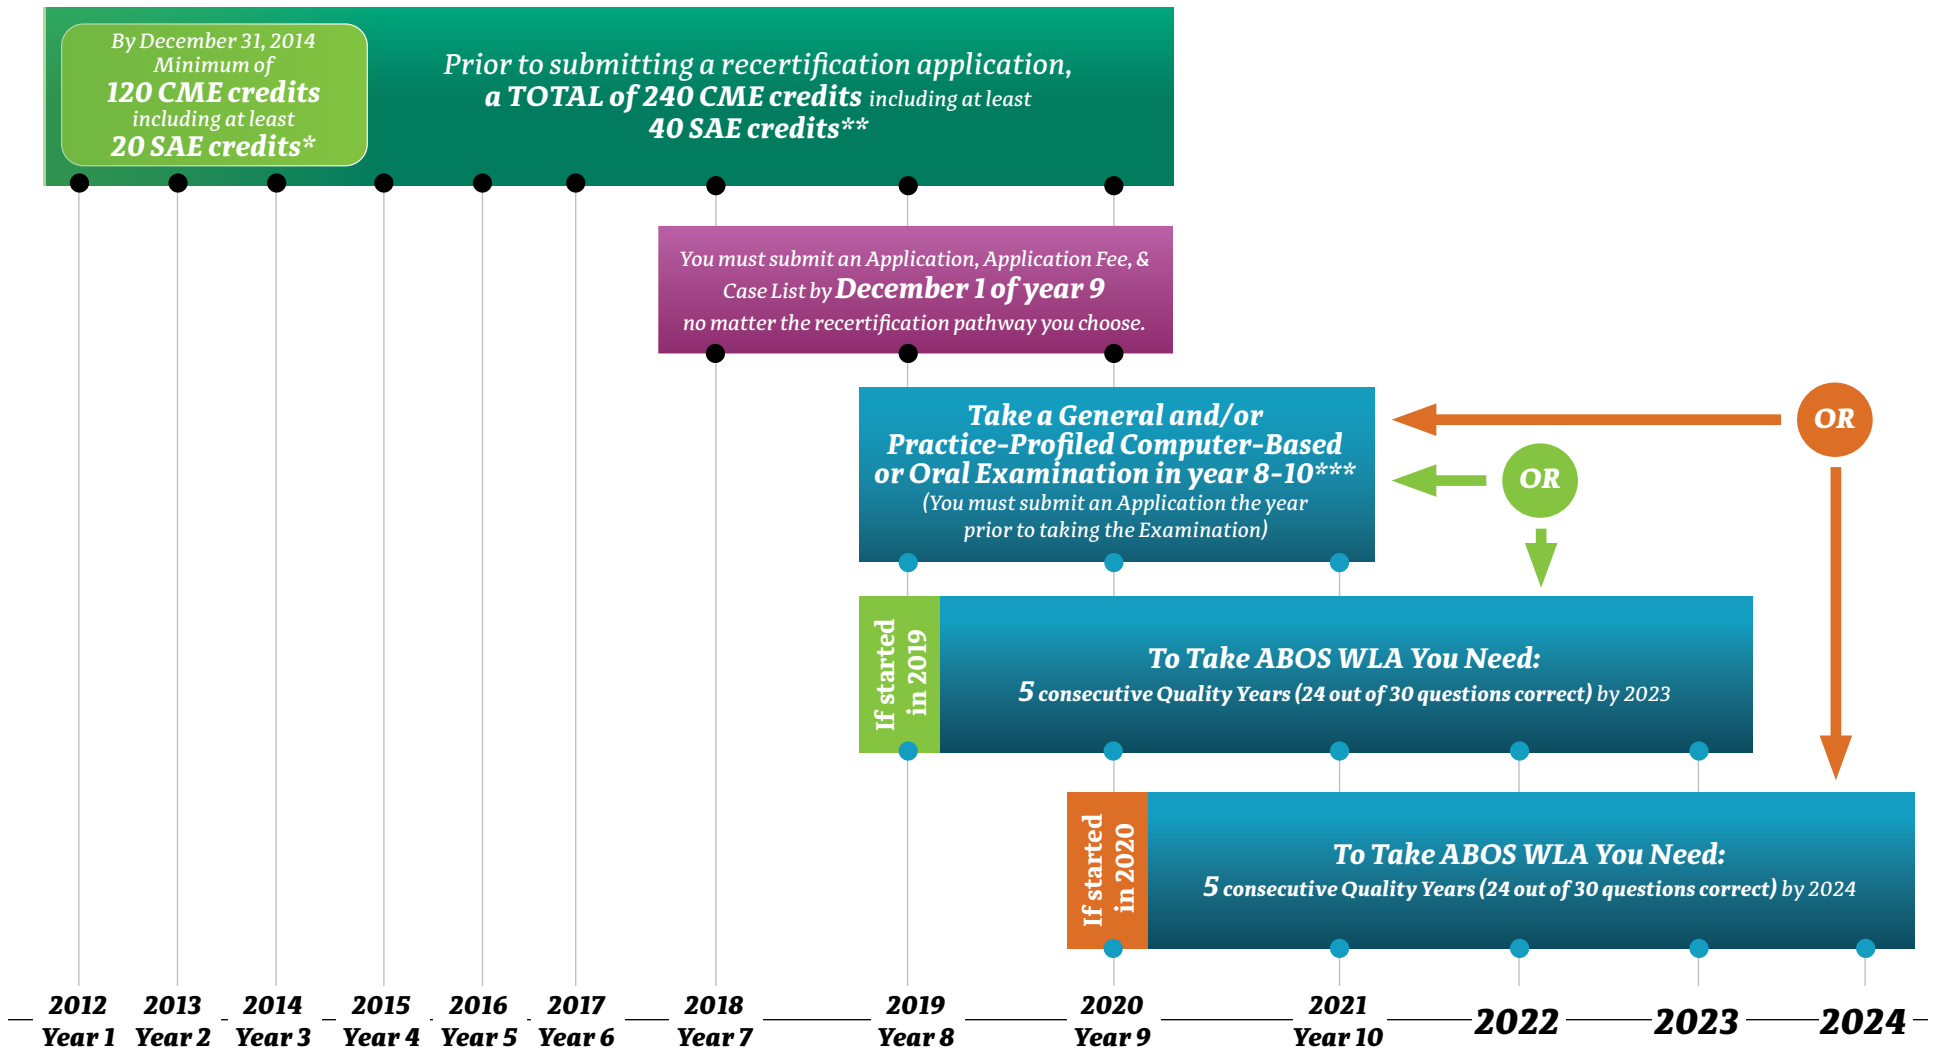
By December 31, 2014
Minimum of
120 CME credits
including at least
20 SAE credits*

Prior to submitting a recertification application,
a TOTAL of 240 CME credits including at least
40 SAE credits**

You must submit an Application, Application Fee, & Case List by December 1 of year 9 no matter the recertification pathway you choose.

Take a General and/or Practice-Profiled Computer-Based or Oral Examination in year 8-10***
(You must submit an Application the year prior to taking the Examination)

OR

OR

If started in 2019

To Take ABOS WLA You Need:
5 consecutive Quality Years (24 out of 30 questions correct) by 2023

If started in 2020

To Take ABOS WLA You Need:
5 consecutive Quality Years (24 out of 30 questions correct) by 2024

2012 Year 1
2013 Year 2
2014 Year 3
2015 Year 4
2016 Year 5
2017 Year 6
2018 Year 7
2019 Year 8
2020 Year 9
2021 Year 10
2022
2023
2024